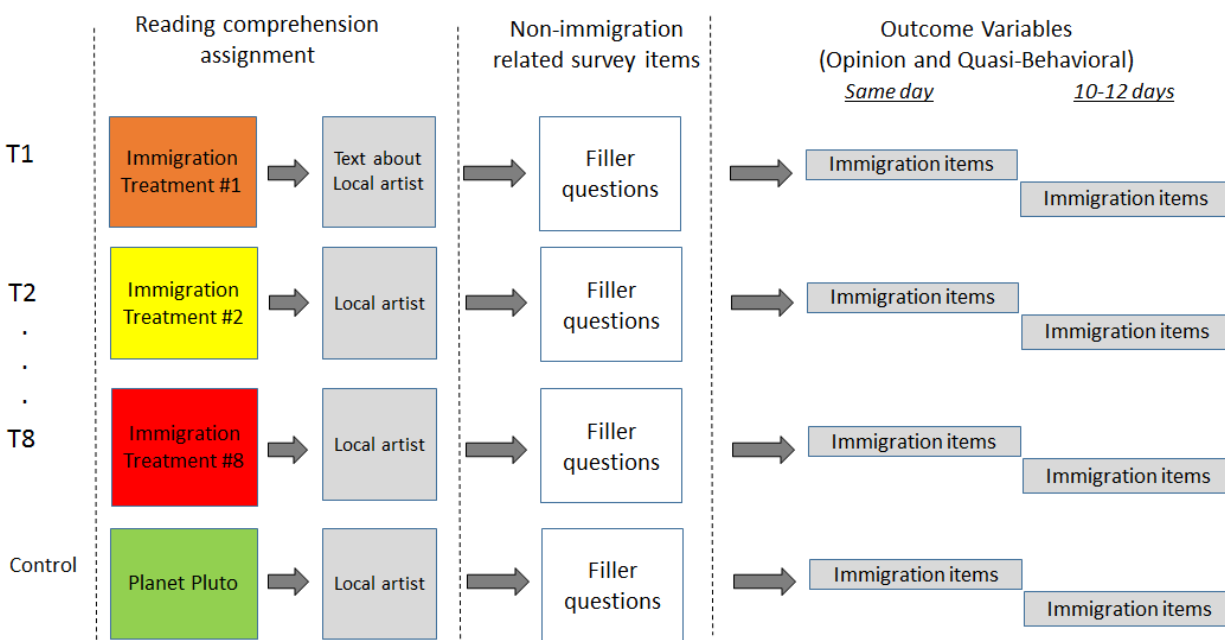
Reading comprehension assignment

Non-immigration related survey items

Outcome Variables (Opinion and Quasi-Behavioral)

Same day

10-12 days

T1

Immigration Treatment #1

Text about Local artist

Filler questions

Immigration items

Immigration items

T2

Immigration Treatment #2

Local artist

Filler questions

Immigration items

Immigration items

.
.
.

T8

Immigration Treatment #8

Local artist

Filler questions

Immigration items

Immigration items

Control

Planet Pluto

Local artist

Filler questions

Immigration items

Immigration items